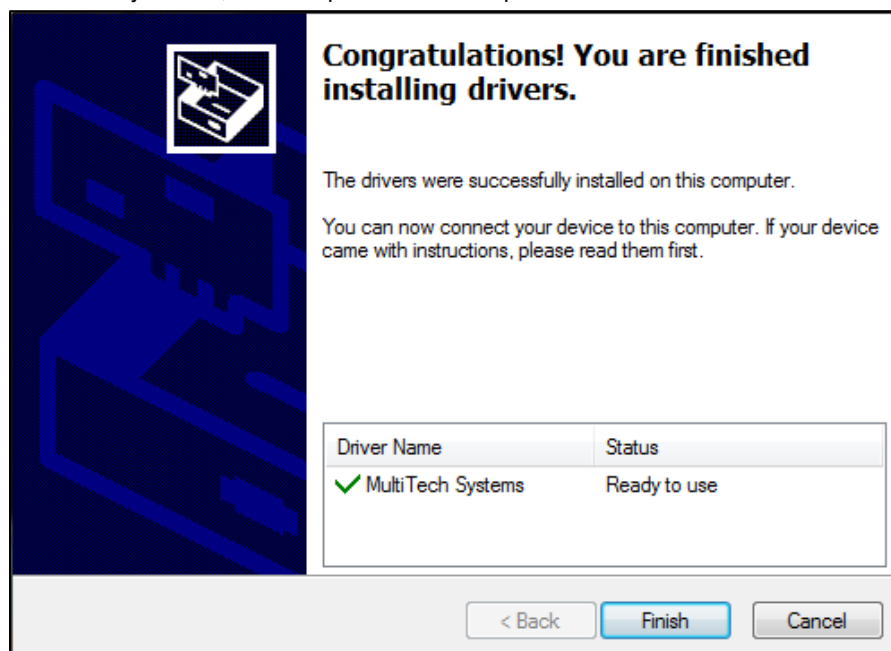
Congratulations! You are finished installing drivers.

The drivers were successfully installed on this computer.

You can now connect your device to this computer. If your device came with instructions, please read them first.

| Driver Name | Status |
|---|---|
| MultiTech Systems | Ready to use |

< Back

Finish

Cancel